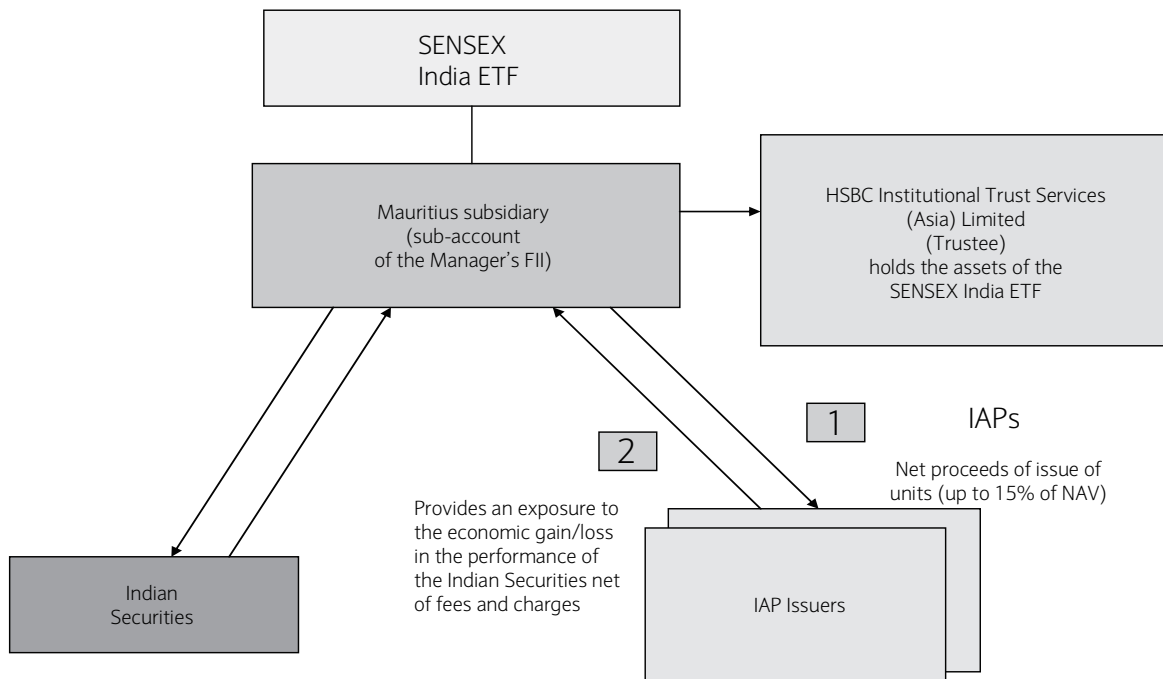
SENSEX
India ETF

Mauritius subsidiary
(sub-account
of the Manager's FII)

HSBC Institutional Trust Services
(Asia) Limited
(Trustee)
holds the assets of the
SENSEX India ETF

1

IAPs

Net proceeds of issue of units (up to 15% of NAV)

2

Provides an exposure to the economic gain/loss in the performance of the Indian Securities net of fees and charges

Indian
Securities

IAP Issuers